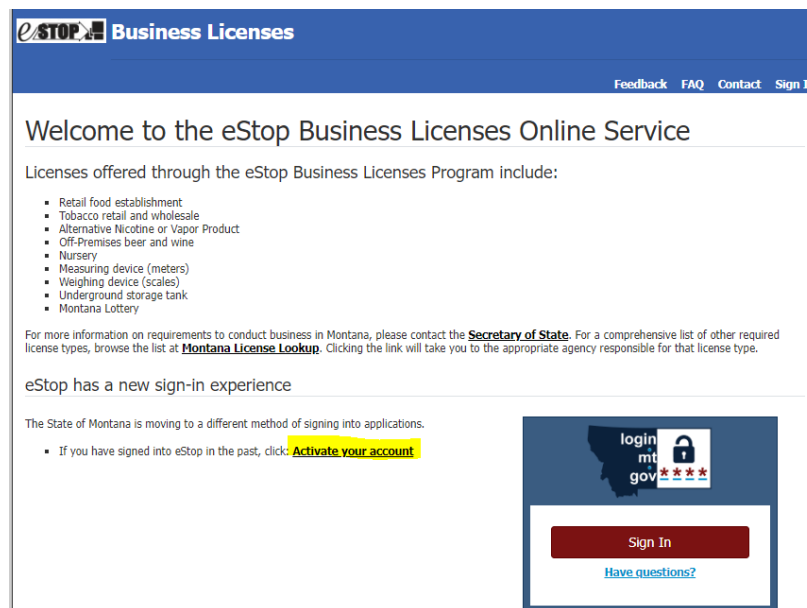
eSTOP Business Licenses

Feedback FAQ Contact Sign I

Welcome to the eStop Business Licenses Online Service

Licenses offered through the eStop Business Licenses Program include:

- Retail food establishment
- Tobacco retail and wholesale
- Alternative Nicotine or Vapor Product
- Off-Premises beer and wine
- Nursery
- Measuring device (meters)
- Weighing device (scales)
- Underground storage tank
- Montana Lottery

For more information on requirements to conduct business in Montana, please contact the **Secretary of State**. For a comprehensive list of other required license types, browse the list at **Montana License Lookup**. Clicking the link will take you to the appropriate agency responsible for that license type.

eStop has a new sign-in experience

The State of Montana is moving to a different method of signing into applications.

- If you have signed into eStop in the past, click: **Activate your account**

login
mt
gov
****

Sign In

Have questions?